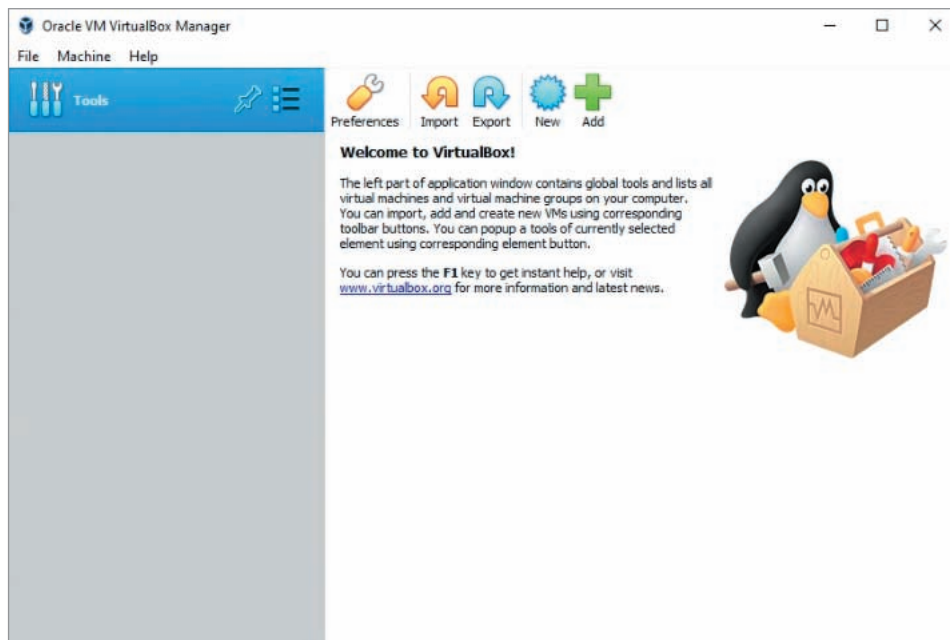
Oracle VM VirtualBox Manager

File Machine Help

Tools

Preferences Import Export New Add

**Welcome to VirtualBox!**

The left part of application window contains global tools and lists all virtual machines and virtual machine groups on your computer. You can import, add and create new VMs using corresponding toolbar buttons. You can popup a tools of currently selected element using corresponding element button.

You can press the **F1** key to get instant help, or visit www.virtualbox.org for more information and latest news.